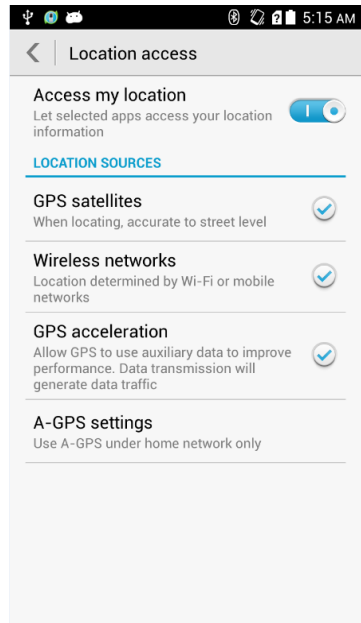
5:15 AM

Location access

Access my location
Let selected apps access your location information

LOCATION SOURCES

GPS satellites
When locating, accurate to street level

Wireless networks
Location determined by Wi-Fi or mobile networks

GPS acceleration
Allow GPS to use auxiliary data to improve performance. Data transmission will generate data traffic

A-GPS settings
Use A-GPS under home network only